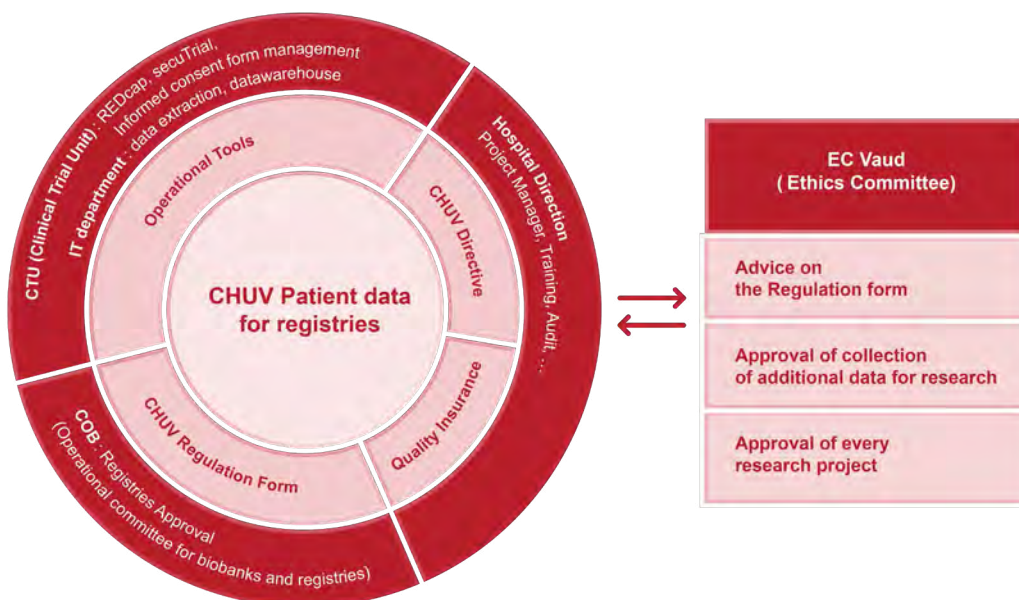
CTU (Clinical Trial Unit) : REDcap, secuTrial, Informed consent form management

IT department : data extraction, datawarehouse

Hospital Direction
Project Manager, Training, Audit, ...

COB : Registries Approval
(Operational committee for biobanks and registries)

Operational Tools

CHUV Directive

Quality Insurance

CHUV Regulation Form

CHUV Patient data for registries

EC Vaud
( Ethics Committee)

Advice on the Regulation form

Approval of collection of additional data for research

Approval of every research project